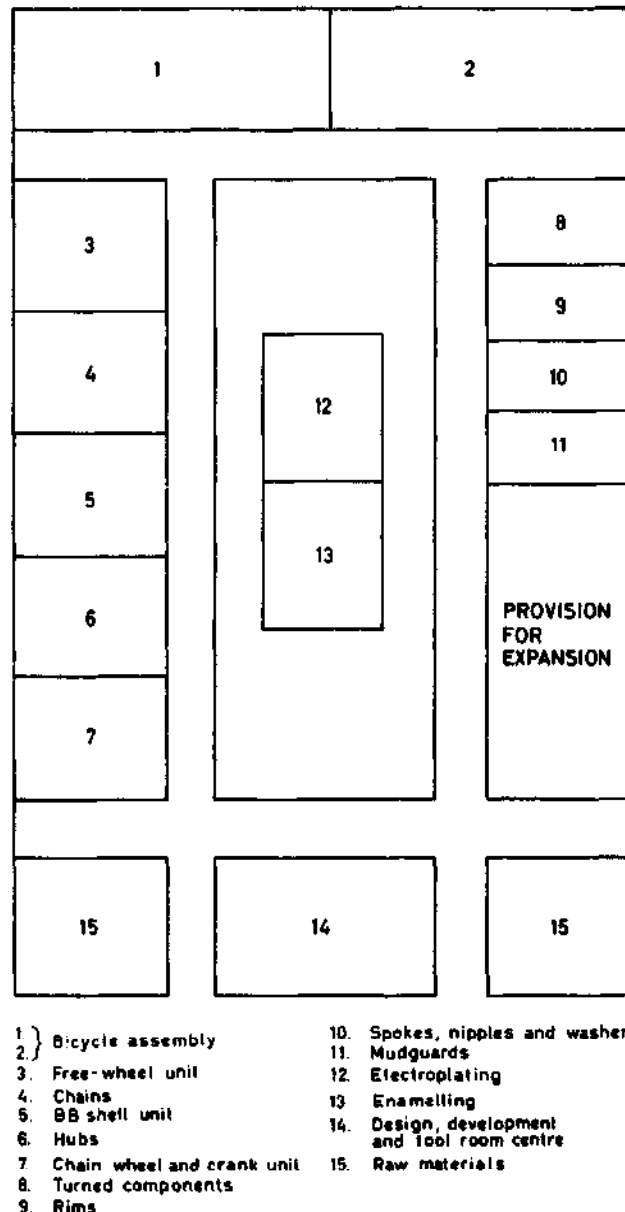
1

2

3

4

5

6

7

8

9

10

11

12

13

PROVISION FOR EXPANSION

15

14

15

1.
2. } Bicycle assembly
3. Free-wheel unit
4. Chains
5. BB shell unit
6. Hubs
7. Chain wheel and crank unit
8. Turned components
9. Rims

10. Spokes, nipples and washer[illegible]
11. Mudguards
12. Electroplating
13. Enamelling
14. Design, development and tool room centre
15. Raw materials